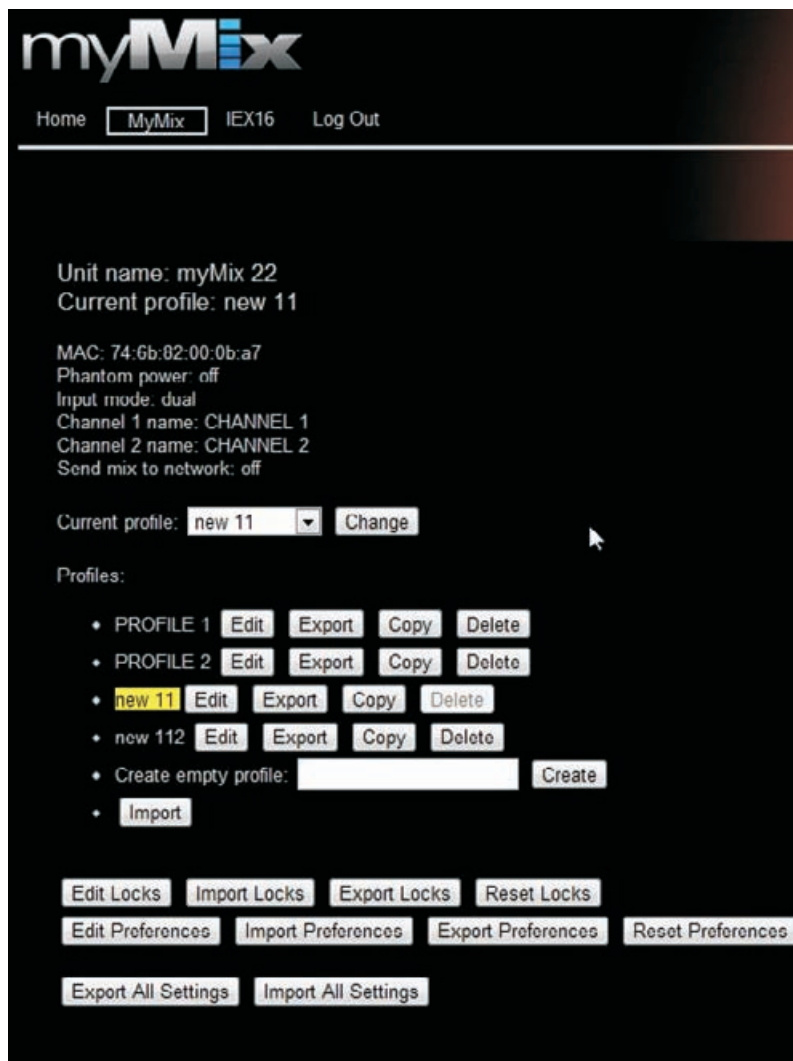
myMix

Home MyMix IEX16 Log Out

Unit name: myMix 22
Current profile: new 11

MAC: 74:6b:82:00:0b:a7
Phantom power: off
Input mode: dual
Channel 1 name: CHANNEL 1
Channel 2 name: CHANNEL 2
Send mix to network: off

Current profile: new 11 Change

Profiles:

- PROFILE 1 Edit Export Copy Delete
- PROFILE 2 Edit Export Copy Delete
- new 11 Edit Export Copy Delete
- new 112 Edit Export Copy Delete
- Create empty profile: Create
- Import

Edit Locks Import Locks Export Locks Reset Locks
Edit Preferences Import Preferences Export Preferences Reset Preferences

Export All Settings Import All Settings